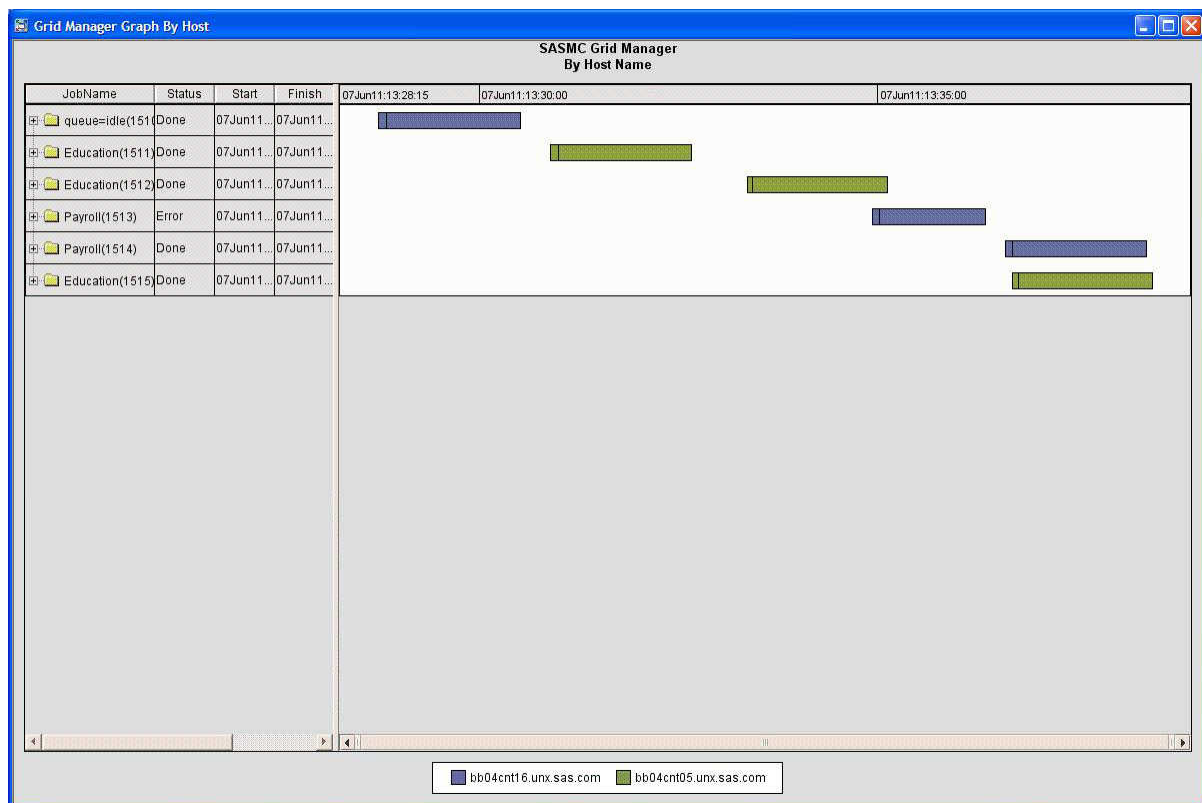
Grid Manager Graph By Host

SASMC Grid Manager
By Host Name

| JobName | Status | Start | Finish |
|---|---|---|---|
| queue=idle(151( | Done | 07Jun11... | 07Jun11... |
| Education(1511) | Done | 07Jun11... | 07Jun11... |
| Education(1512) | Done | 07Jun11... | 07Jun11... |
| Payroll(1513) | Error | 07Jun11... | 07Jun11... |
| Payroll(1514) | Done | 07Jun11... | 07Jun11... |
| Education(1515) | Done | 07Jun11... | 07Jun11... |

07Jun11:13:28:15 07Jun11:13:30:00 07Jun11:13:35:00

bb04cnt16.unx.sas.com bb04cnt05.unx.sas.com